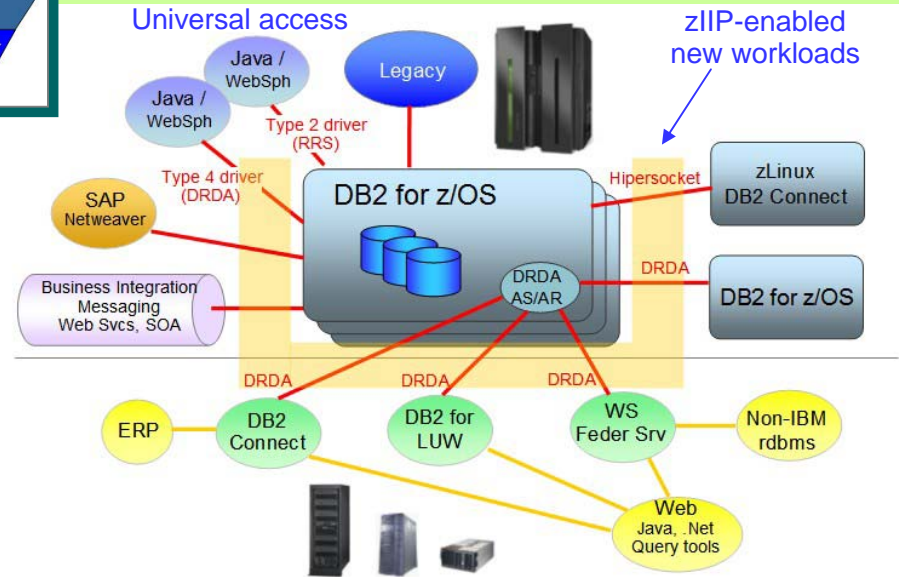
Universal access

zIIP-enabled new workloads

Java / WebSph

Java / WebSph

Legacy

Type 2 driver (RRS)

Type 4 driver (DRDA)

SAP Netweaver

DB2 for z/OS

Hipersocket

zLinux DB2 Connect

DRDA AS/AR

DRDA

DB2 for z/OS

Business Integration Messaging Web Svcs, SOA

DRDA

DRDA

DRDA

ERP

DB2 Connect

DB2 for LUW

WS Feder Srv

Non-IBM rdbms

Web Java, .Net Query tools